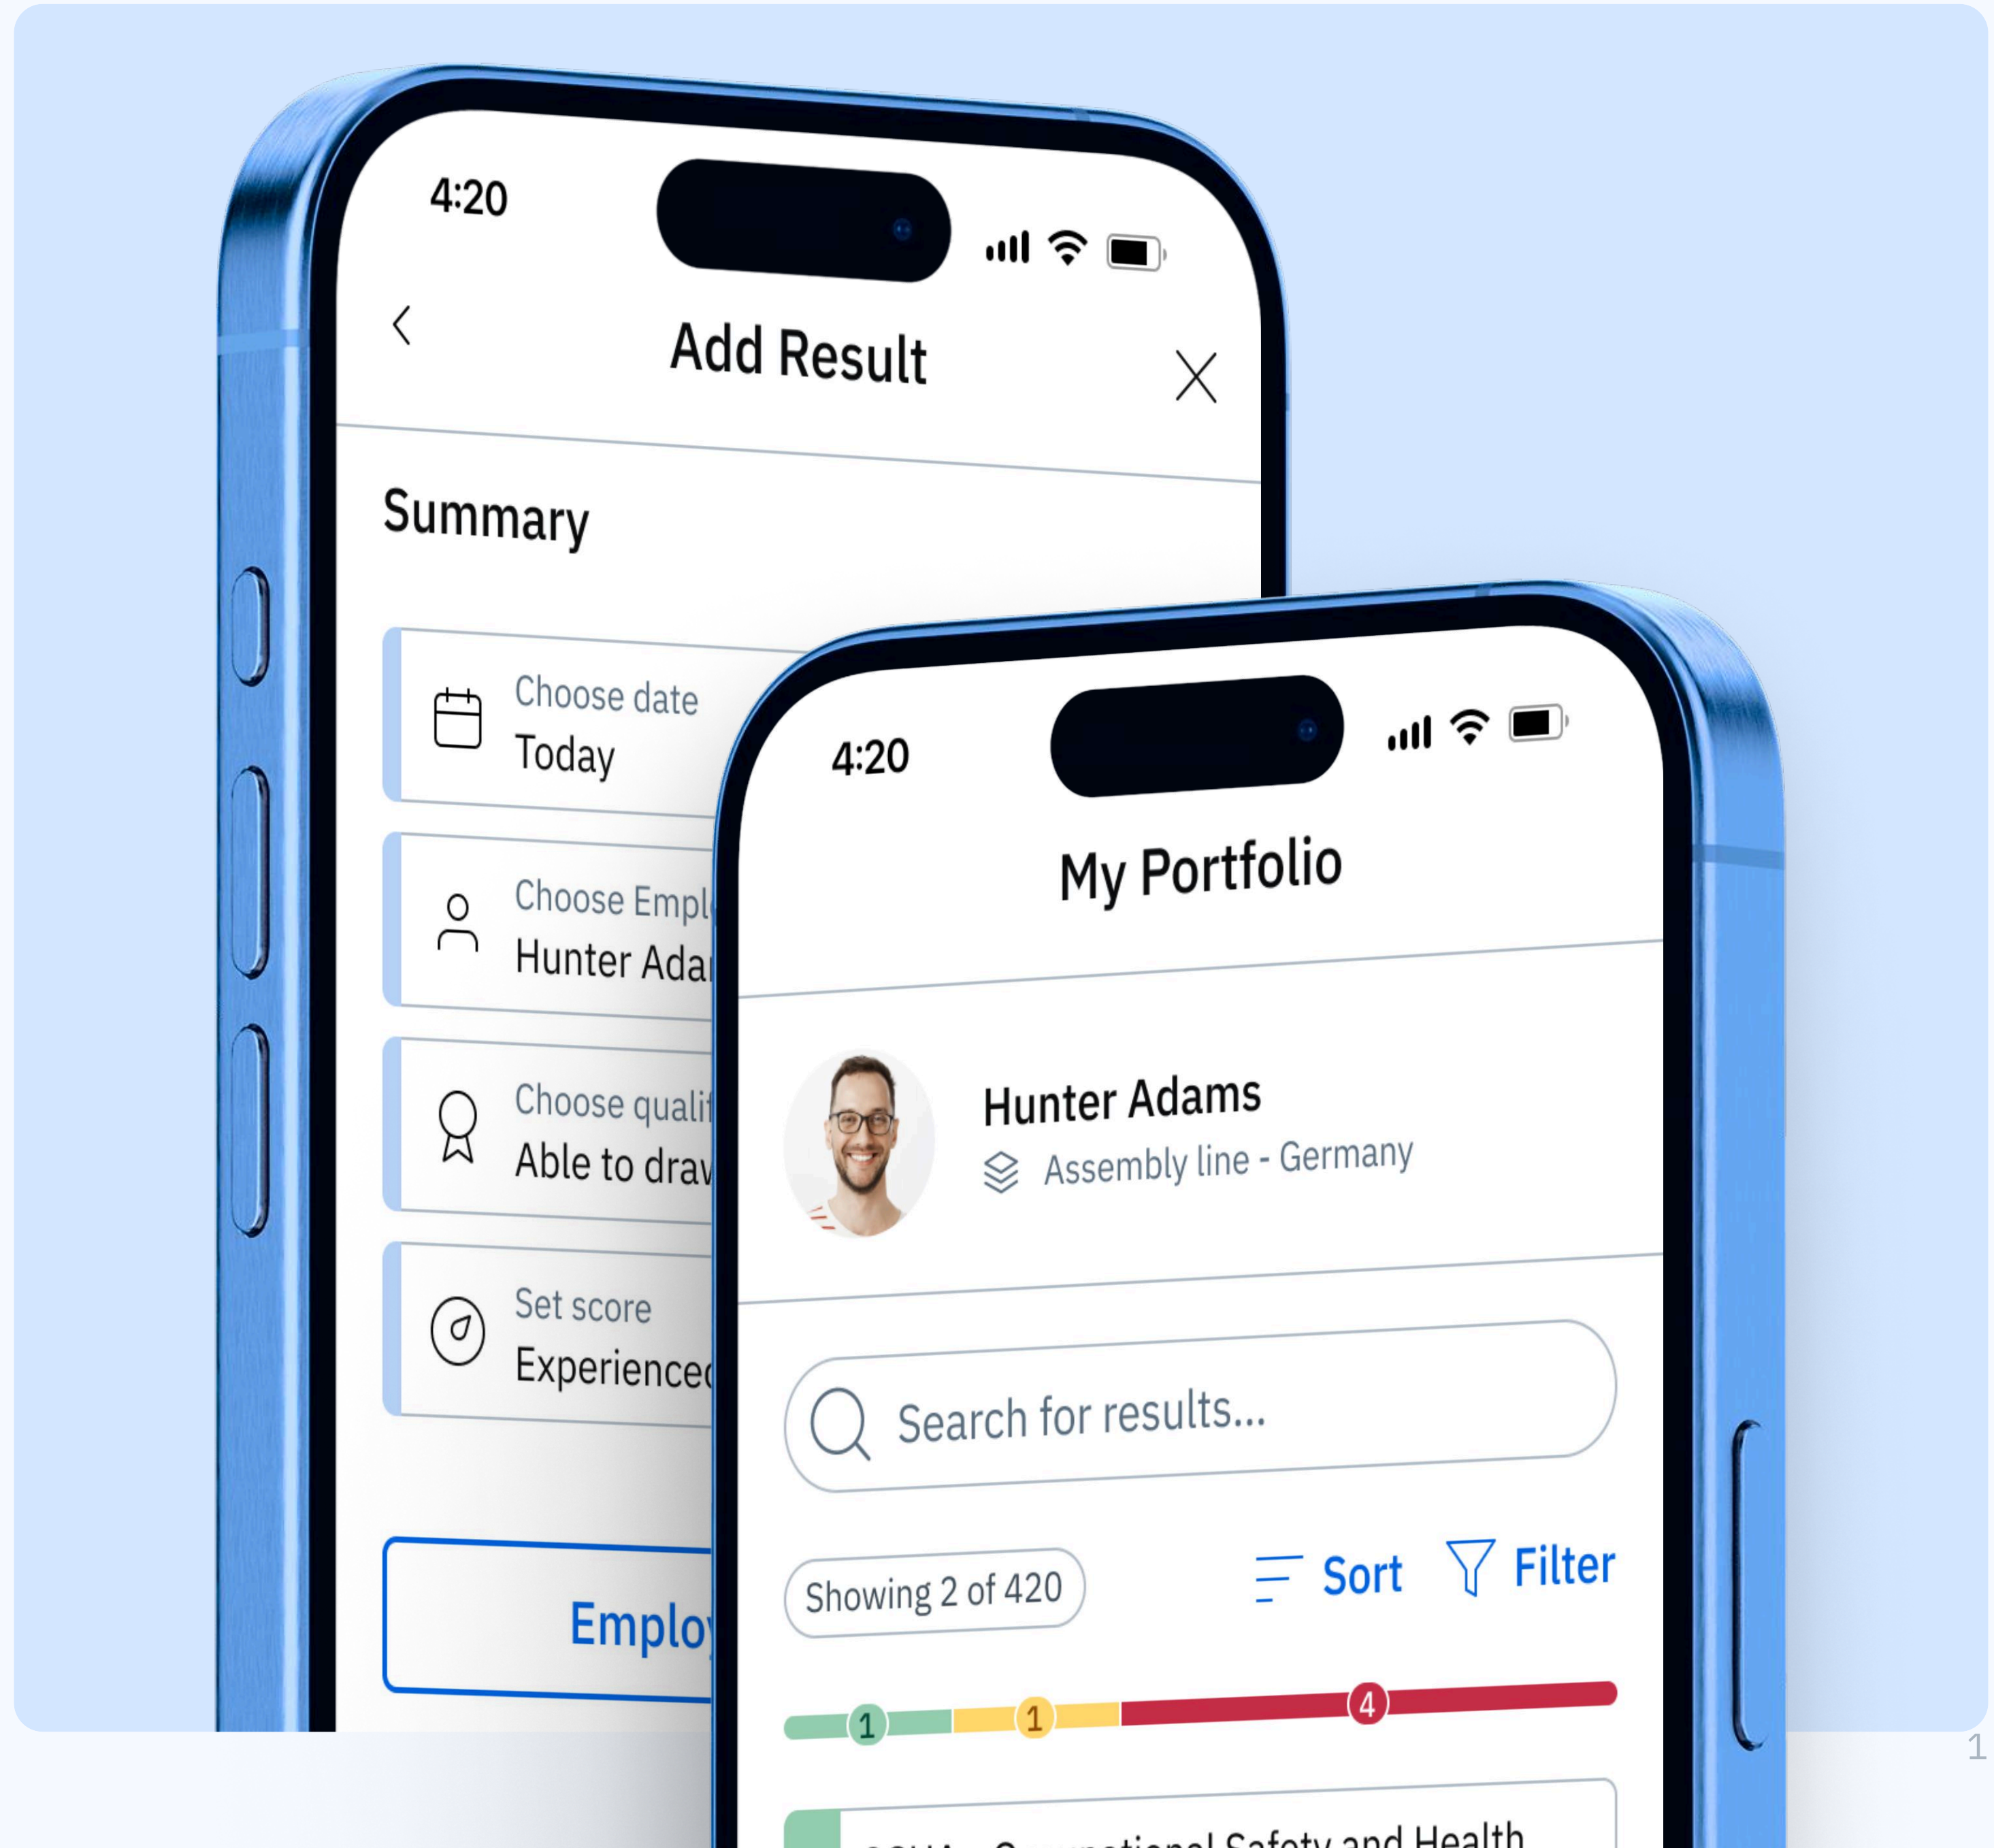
4:20

Add Result

Summary

Choose date
Today

Choose Empl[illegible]
Hunter Ada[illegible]

Choose quali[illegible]
Able to dra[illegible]

Set score
Experience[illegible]

Emplo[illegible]

4:20

My Portfolio

Hunter Adams
Assembly line - Germany

Search for results...

Showing 2 of 420

Sort

Filter

1

1

4

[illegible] Occupational Safety and Health

1